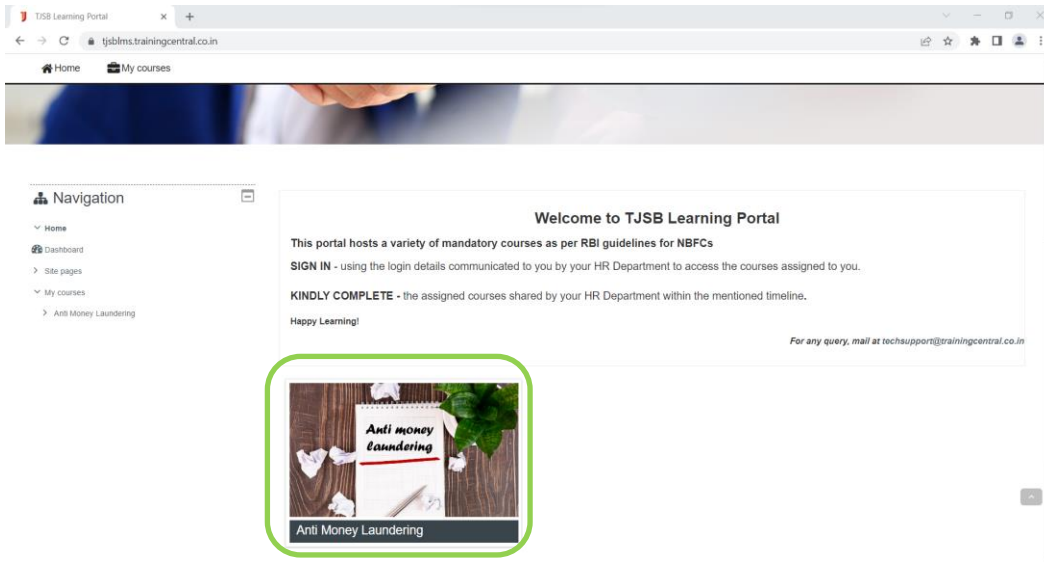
TJSB Learning Portal × +

tjsblms.trainingcentral.co.in

Home My courses

Navigation

Home
Dashboard
Site pages
My courses
Anti Money Laundering

Welcome to TJSB Learning Portal

This portal hosts a variety of mandatory courses as per RBI guidelines for NBFCs

SIGN IN - using the login details communicated to you by your HR Department to access the courses assigned to you.

KINDLY COMPLETE - the assigned courses shared by your HR Department within the mentioned timeline.

Happy Learning!

For any query, mail at techsupport@trainingcentral.co.in

Anti money laundering

Anti Money Laundering